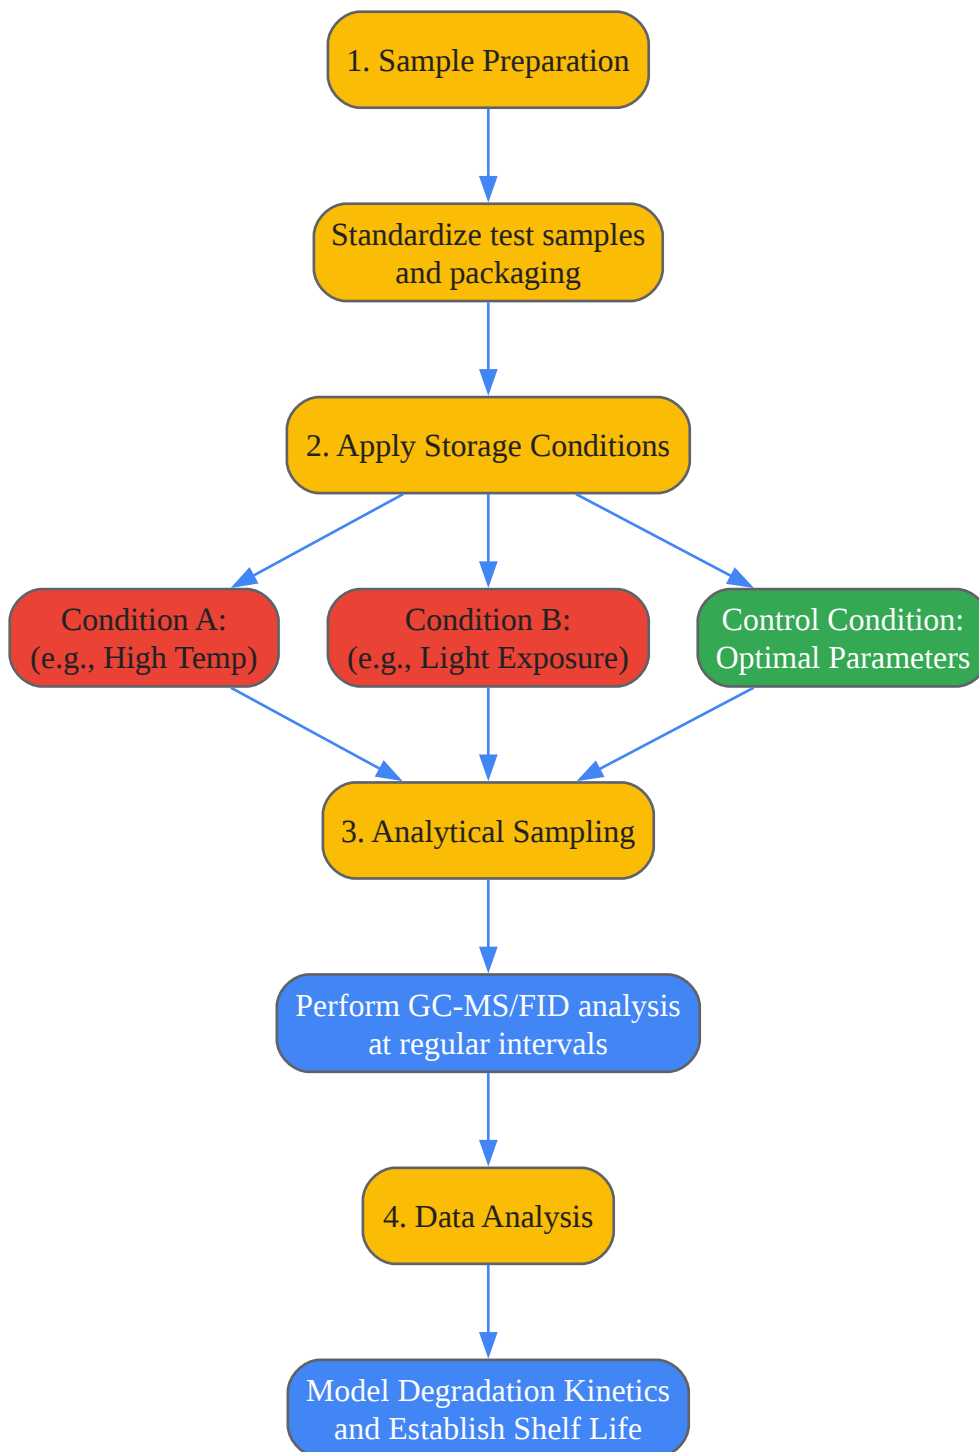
1. Sample Preparation

Standardize test samples and packaging

2. Apply Storage Conditions

Condition A: (e.g., High Temp)

Condition B: (e.g., Light Exposure)

Control Condition: Optimal Parameters

3. Analytical Sampling

Perform GC-MS/FID analysis at regular intervals

4. Data Analysis

Model Degradation Kinetics and Establish Shelf Life